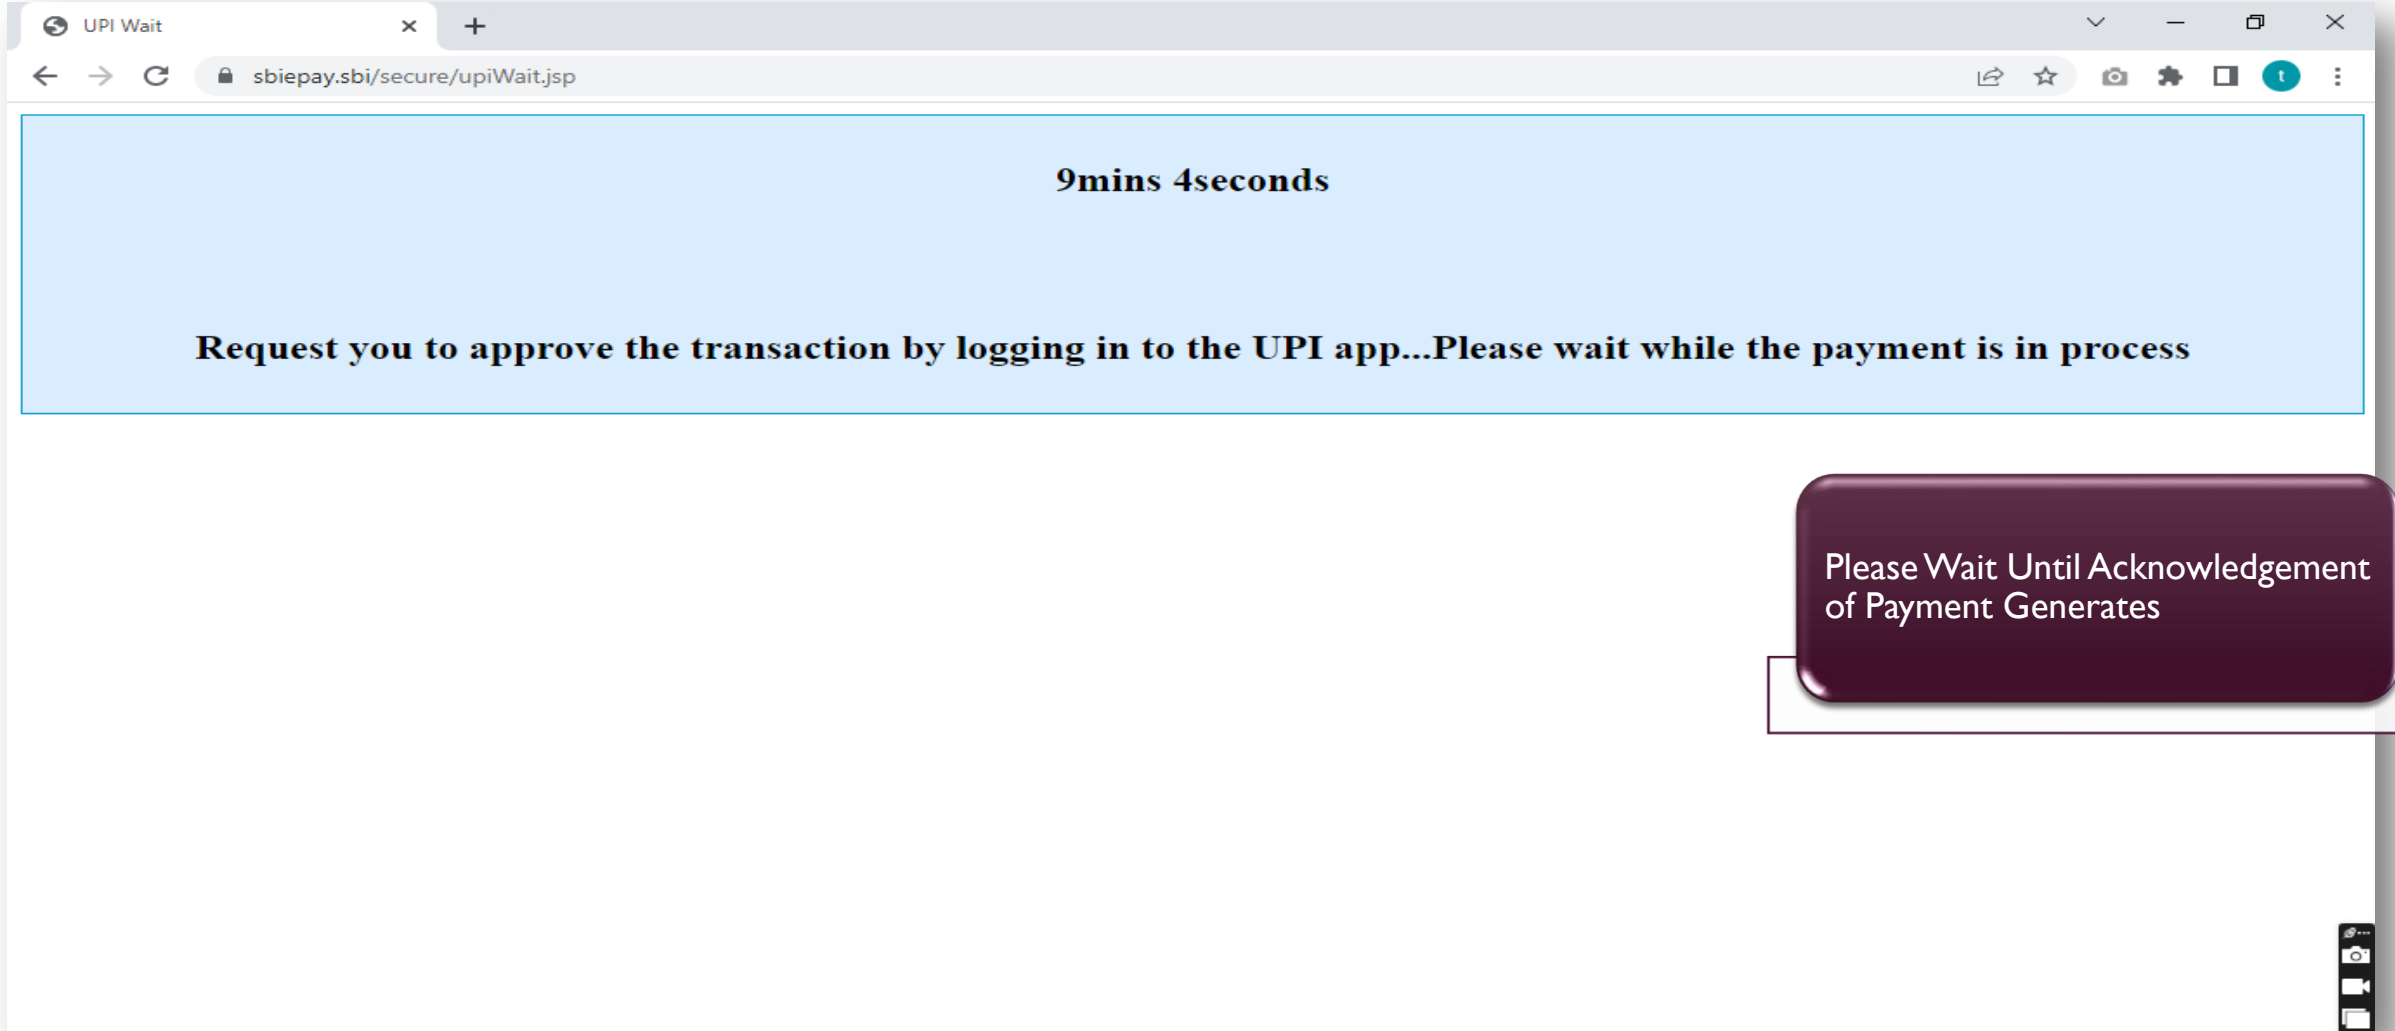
UPI Wait

sbiepay.sbi/secure/upiWait.jsp

t

9mins 4seconds

Request you to approve the transaction by logging in to the UPI app...Please wait while the payment is in process

Please Wait Until Acknowledgement of Payment Generates